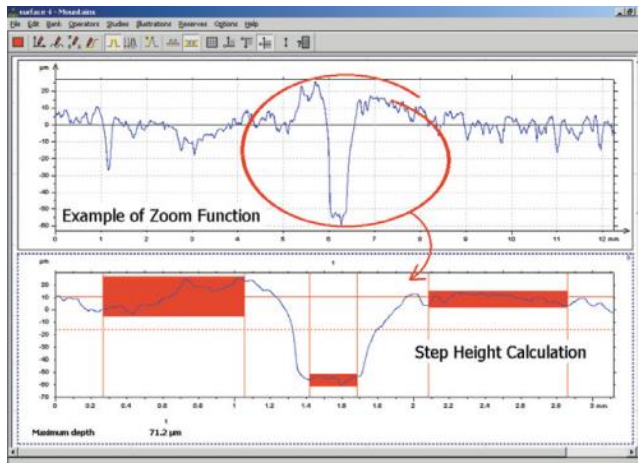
surface 4 - Mountains

File Edit Bank Operators Studies Illustrations Reserves Options Help

µm
20
10
0
-10
-20
-30
-40
-50
-60
0 1 2 3 4 5 6 7 8 9 10 11 12 mm

Example of Zoom Function

µm
20
10
0
-10
-20
-30
-40
-50
-60
-70
0 0.2 0.4 0.6 0.8 1 1.2 1.4 1.6 1.8 2 2.2 2.4 2.6 2.8 3 mm

Step Height Calculation

Maximum depth 71.2 µm